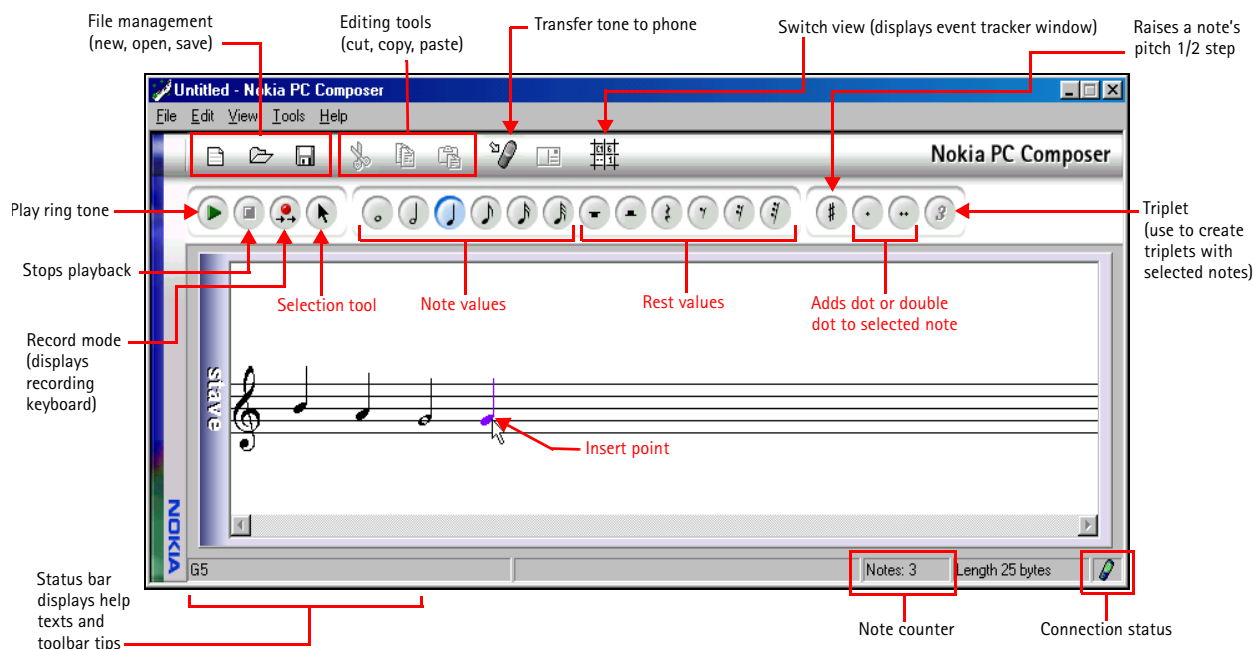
File management
(new, open, save)

Editing tools
(cut, copy, paste)

Transfer tone to phone

Switch view (displays event tracker window)

Raises a note's pitch 1/2 step

Untitled - Nokia PC Composer

File Edit View Tools Help

Nokia PC Composer

Play ring tone

Triplet
(use to create triplets with selected notes)

Stops playback

Selection tool

Note values

Rest values

Adds dot or double dot to selected note

Record mode
(displays recording keyboard)

stave

Insert point

NOKIA

Status bar displays help texts and toolbar tips

G5

Notes: 3

Length 25 bytes

Note counter

Connection status